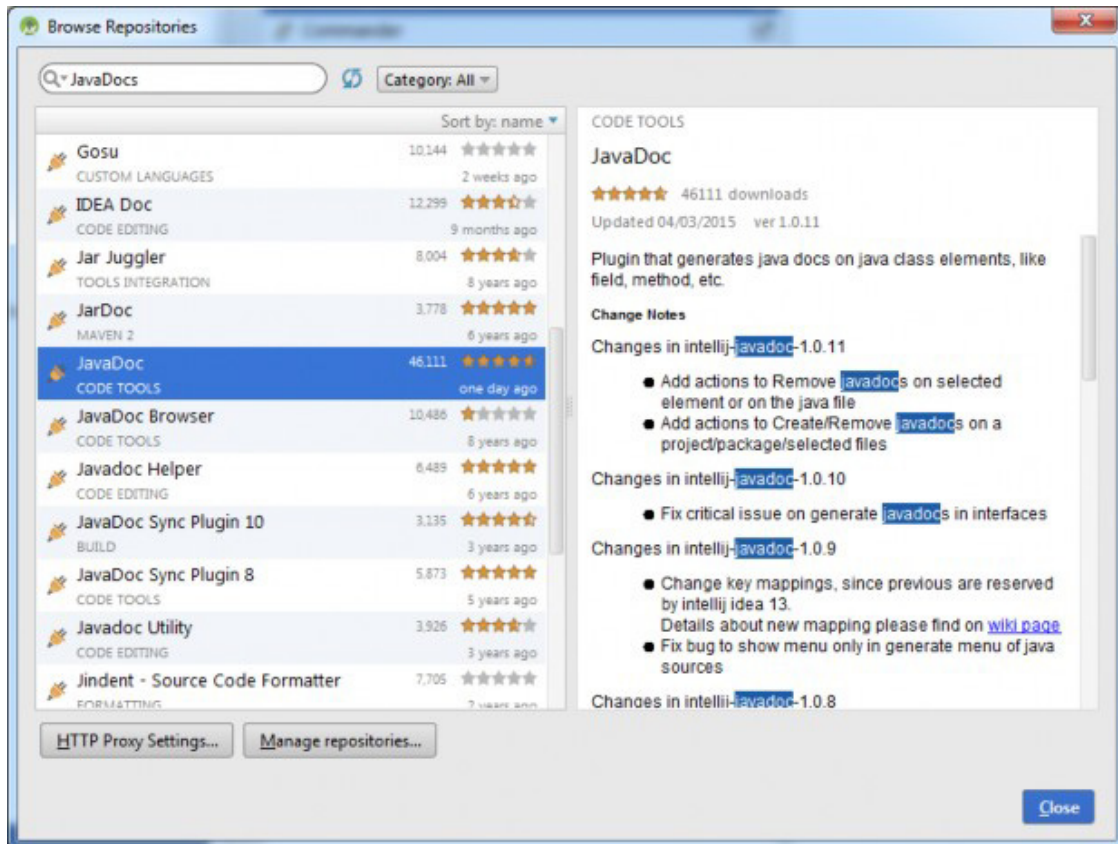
Browse Repositories

JavaDocs

Category: All

Sort by: name

Gosu 10,144
CUSTOM LANGUAGES 2 weeks ago

IDEA Doc 12,299
CODE EDITING 9 months ago

Jar Juggler 8,004
TOOLS INTEGRATION 8 years ago

JarDoc 3,778
MAVEN 2 6 years ago

JavaDoc 46,111
CODE TOOLS one day ago

JavaDoc Browser 10,486
CODE TOOLS 8 years ago

Javadoc Helper 6,489
CODE EDITING 6 years ago

JavaDoc Sync Plugin 10 3,135
BUILD 3 years ago

JavaDoc Sync Plugin 8 5,873
CODE TOOLS 5 years ago

Javadoc Utility 3,926
CODE EDITING 3 years ago

Jindent - Source Code Formatter 7,705
FORMATTING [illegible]

CODE TOOLS

JavaDoc

46111 downloads

Updated 04/03/2015 ver 1.0.11

Plugin that generates java docs on java class elements, like field, method, etc.

Change Notes

Changes in intellij-javadoc-1.0.11

- Add actions to Remove javadocs on selected element or on the java file
- Add actions to Create/Remove javadocs on a project/package/selected files

Changes in intellij-javadoc-1.0.10

- Fix critical issue on generate javadocs in interfaces

Changes in intellij-javadoc-1.0.9

- Change key mappings, since previous are reserved by intellij idea 13.
Details about new mapping please find on wiki page
- Fix bug to show menu only in generate menu of java sources

Changes in intellij-javadoc-1.0.8

HTTP Proxy Settings...

Manage repositories...

Close